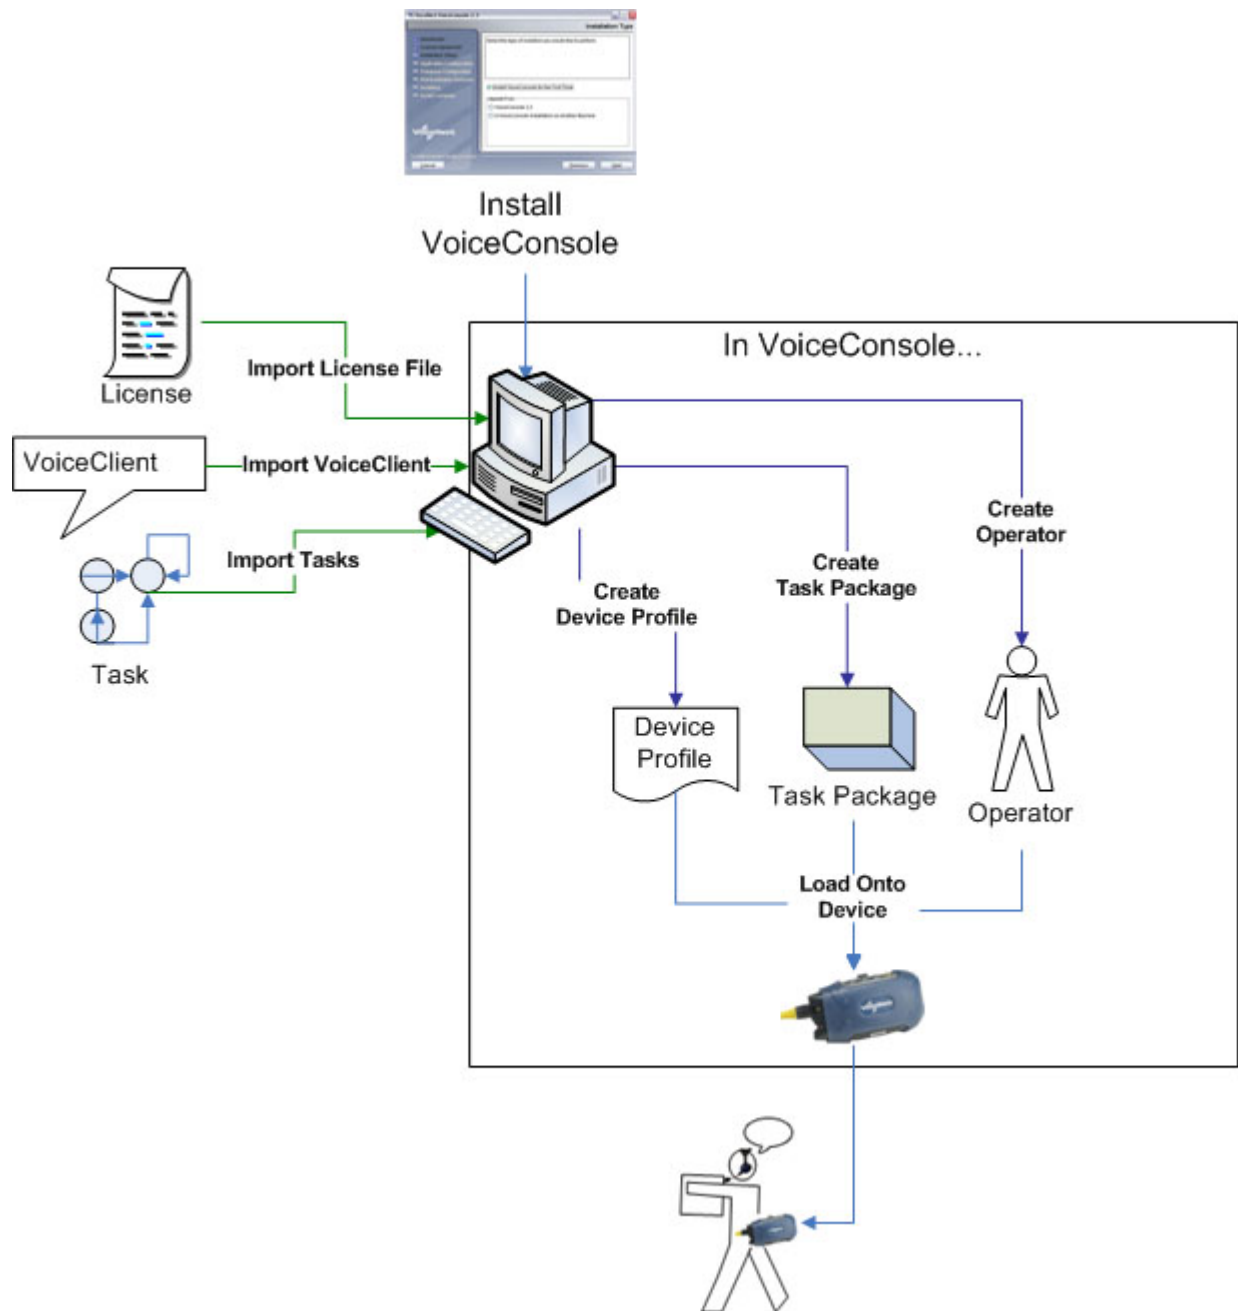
Install VoiceConsole

In VoiceConsole...

License

Import License File

VoiceClient

Import VoiceClient

Import Tasks

Task

Create Operator

Create Task Package

Create Device Profile

Device Profile

Task Package

Operator

Load Onto Device